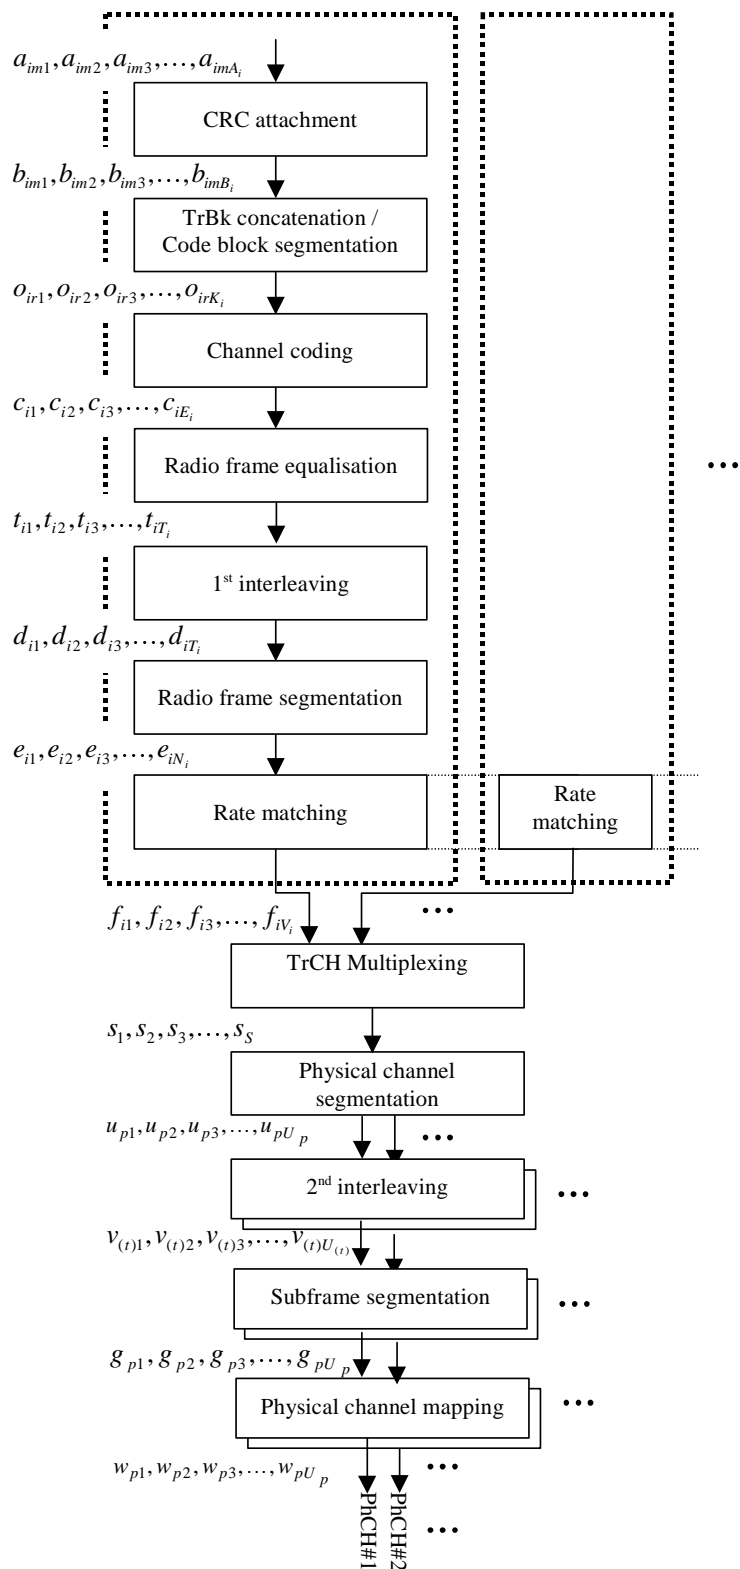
$a_{im1}, a_{im2}, a_{im3}, \ldots, a_{imA_i}$

CRC attachment

$b_{im1}, b_{im2}, b_{im3}, \ldots, b_{imB_i}$

TrBk concatenation / Code block segmentation

$o_{ir1}, o_{ir2}, o_{ir3}, \ldots, o_{irK_i}$

Channel coding

$c_{i1}, c_{i2}, c_{i3}, \ldots, c_{iE_i}$

Radio frame equalisation

$t_{i1}, t_{i2}, t_{i3}, \ldots, t_{iT_i}$

1$^{st}$ interleaving

$d_{i1}, d_{i2}, d_{i3}, \ldots, d_{iT_i}$

Radio frame segmentation

$e_{i1}, e_{i2}, e_{i3}, \ldots, e_{iN_i}$

Rate matching

Rate matching

$\ldots$

$f_{i1}, f_{i2}, f_{i3}, \ldots, f_{iV_i}$

$\ldots$

TrCH Multiplexing

$s_1, s_2, s_3, \ldots, s_S$

Physical channel segmentation

$u_{p1}, u_{p2}, u_{p3}, \ldots, u_{pU_p}$

$\ldots$

2$^{nd}$ interleaving

$\ldots$

$v_{(t)1}, v_{(t)2}, v_{(t)3}, \ldots, v_{(t)U_{(t)}}$

Subframe segmentation

$\ldots$

$g_{p1}, g_{p2}, g_{p3}, \ldots, g_{pU_p}$

Physical channel mapping

$\ldots$

$w_{p1}, w_{p2}, w_{p3}, \ldots, w_{pU_p}$

$\ldots$

PhCH#1

PhCH#2

$\ldots$